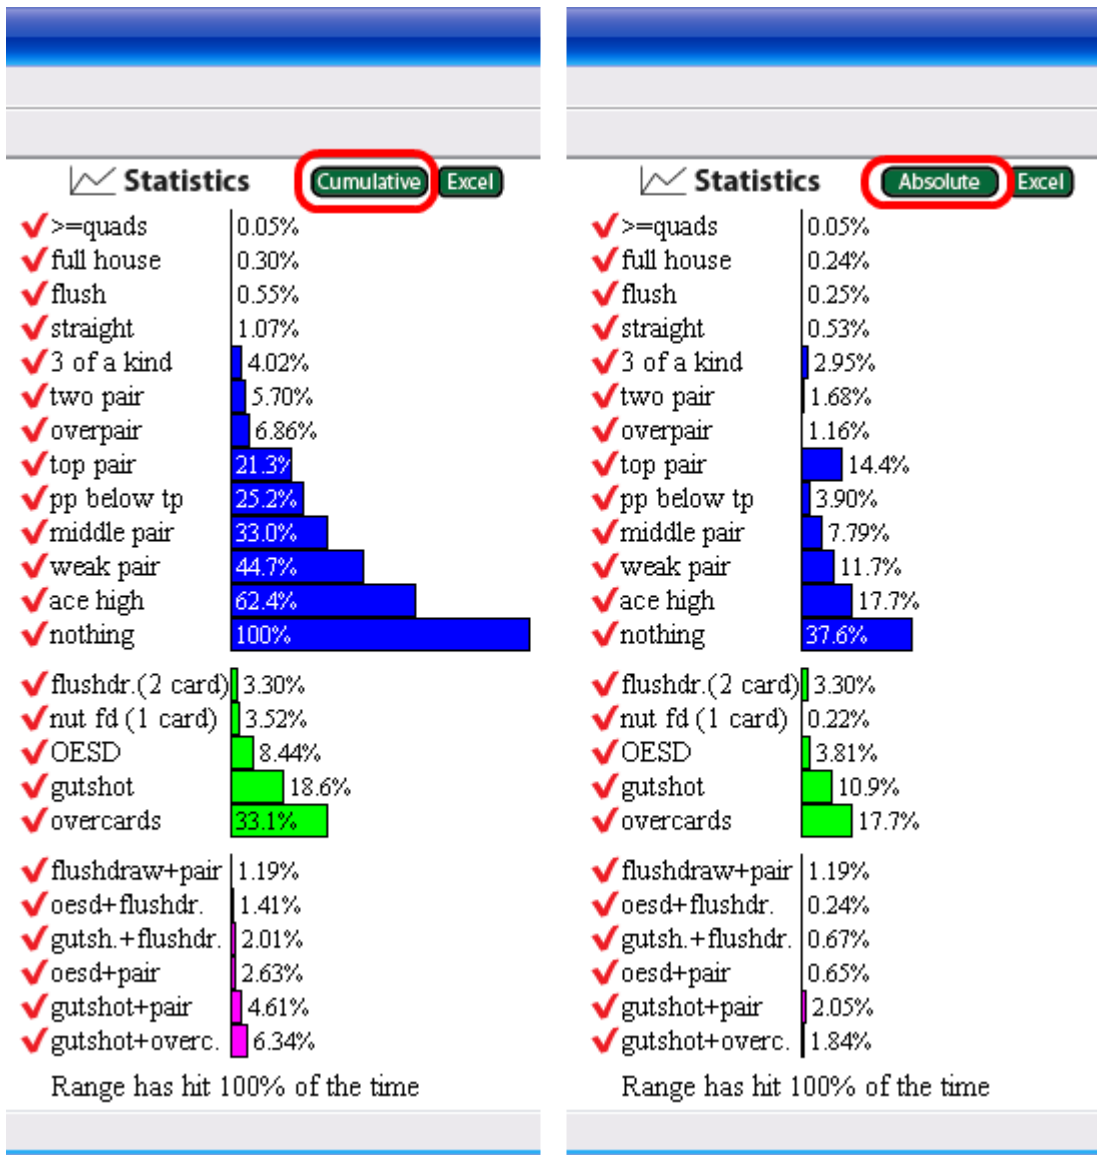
Statistics Cumulative Excel

| | |
|---|---|
| >=quads | 0.05% |
| full house | 0.30% |
| flush | 0.55% |
| straight | 1.07% |
| 3 of a kind | 4.02% |
| two pair | 5.70% |
| overpair | 6.86% |
| top pair | 21.3% |
| pp below tp | 25.2% |
| middle pair | 33.0% |
| weak pair | 44.7% |
| ace high | 62.4% |
| nothing | 100% |
| flushdr.(2 card) | 3.30% |
| nut fd (1 card) | 3.52% |
| OESD | 8.44% |
| gutshot | 18.6% |
| overcards | 33.1% |
| flushdraw+pair | 1.19% |
| oesd+flushdr. | 1.41% |
| gutsh.+flushdr. | 2.01% |
| oesd+pair | 2.63% |
| gutshot+pair | 4.61% |
| gutshot+overc. | 6.34% |

Range has hit 100% of the time

Statistics Absolute Excel

| | |
|---|---|
| >=quads | 0.05% |
| full house | 0.24% |
| flush | 0.25% |
| straight | 0.53% |
| 3 of a kind | 2.95% |
| two pair | 1.68% |
| overpair | 1.16% |
| top pair | 14.4% |
| pp below tp | 3.90% |
| middle pair | 7.79% |
| weak pair | 11.7% |
| ace high | 17.7% |
| nothing | 37.6% |
| flushdr.(2 card) | 3.30% |
| nut fd (1 card) | 0.22% |
| OESD | 3.81% |
| gutshot | 10.9% |
| overcards | 17.7% |
| flushdraw+pair | 1.19% |
| oesd+flushdr. | 0.24% |
| gutsh.+flushdr. | 0.67% |
| oesd+pair | 0.65% |
| gutshot+pair | 2.05% |
| gutshot+overc. | 1.84% |

Range has hit 100% of the time